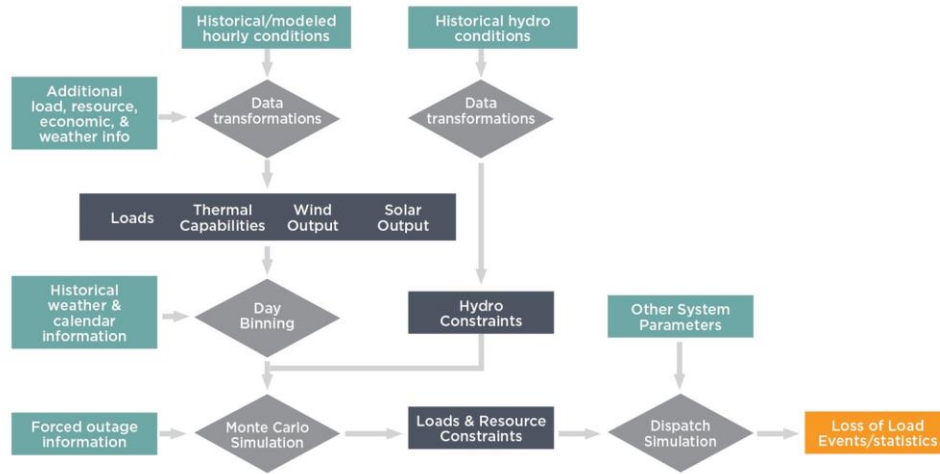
Historical/modeled hourly conditions

Historical hydro conditions

Additional load, resource, economic, & weather info

Data transformations

Data transformations

Loads

Thermal Capabilities

Wind Output

Solar Output

Historical weather & calendar information

Day Binning

Hydro Constraints

Other System Parameters

Forced outage information

Monte Carlo Simulation

Loads & Resource Constraints

Dispatch Simulation

Loss of Load Events/statistics